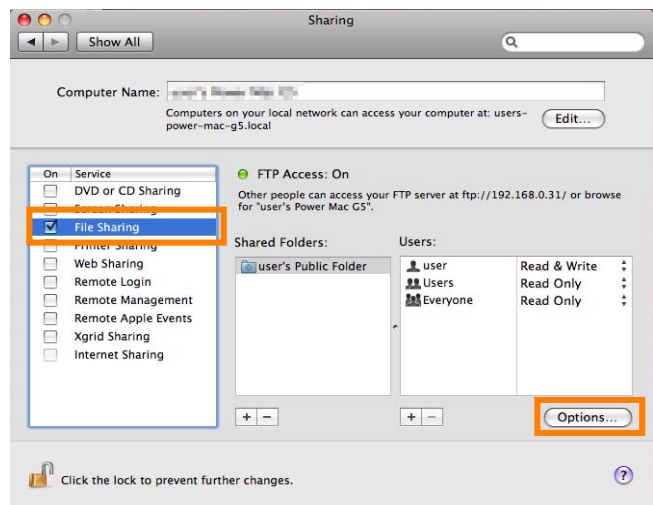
Sharing

Show All

Computer Name: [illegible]

Computers on your local network can access your computer at: users-power-mac-g5.local

Edit...

| On | Service |
|---|---|
| ☐ | DVD or CD Sharing |
| ☐ | Screen Sharing |
| ☑ | File Sharing |
| ☐ | Printer Sharing |
| ☐ | Web Sharing |
| ☐ | Remote Login |
| ☐ | Remote Management |
| ☐ | Remote Apple Events |
| ☐ | Xgrid Sharing |
| ☐ | Internet Sharing |

FTP Access: On

Other people can access your FTP server at ftp://192.168.0.31/ or browse for "user's Power Mac G5".

Shared Folders:

user's Public Folder

Users:

| | |
|---|---|
| user | Read & Write |
| Users | Read Only |
| Everyone | Read Only |

+ −

+ −

Options...

Click the lock to prevent further changes.

?